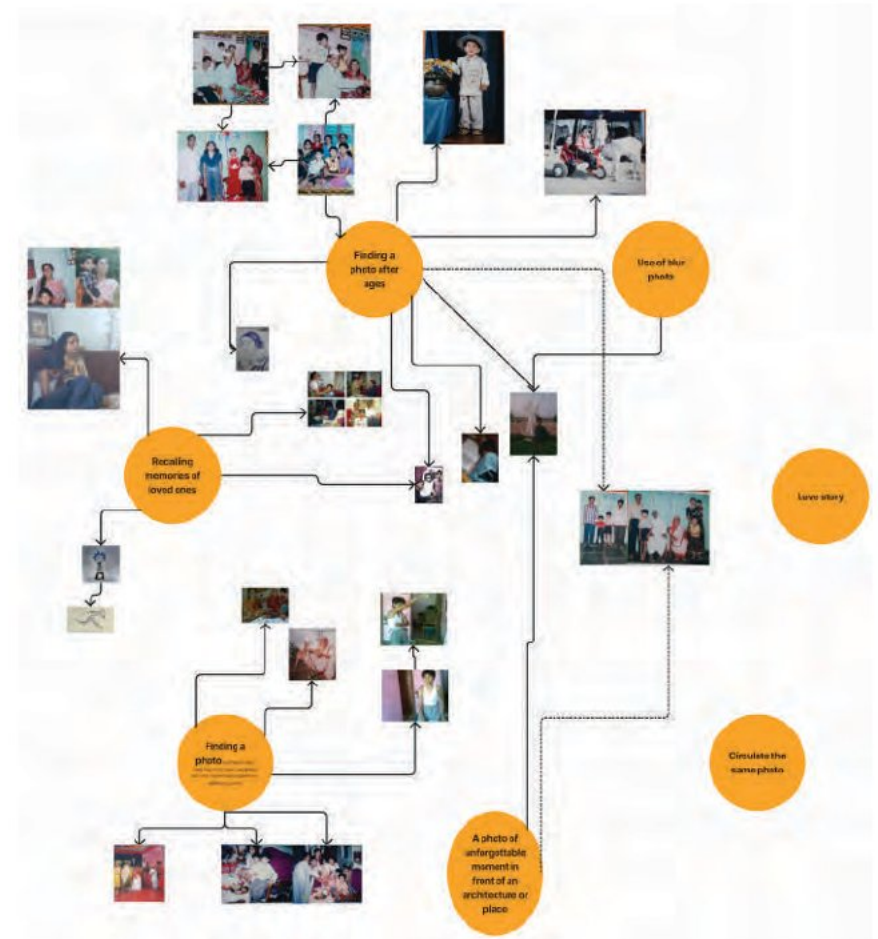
Finding a photo after ages

Use of blur photo

Recalling memories of loved ones

Love story

Finding a photo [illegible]

Cimulate the same photo

A photo of unforgettable moment in front of an architectue or place